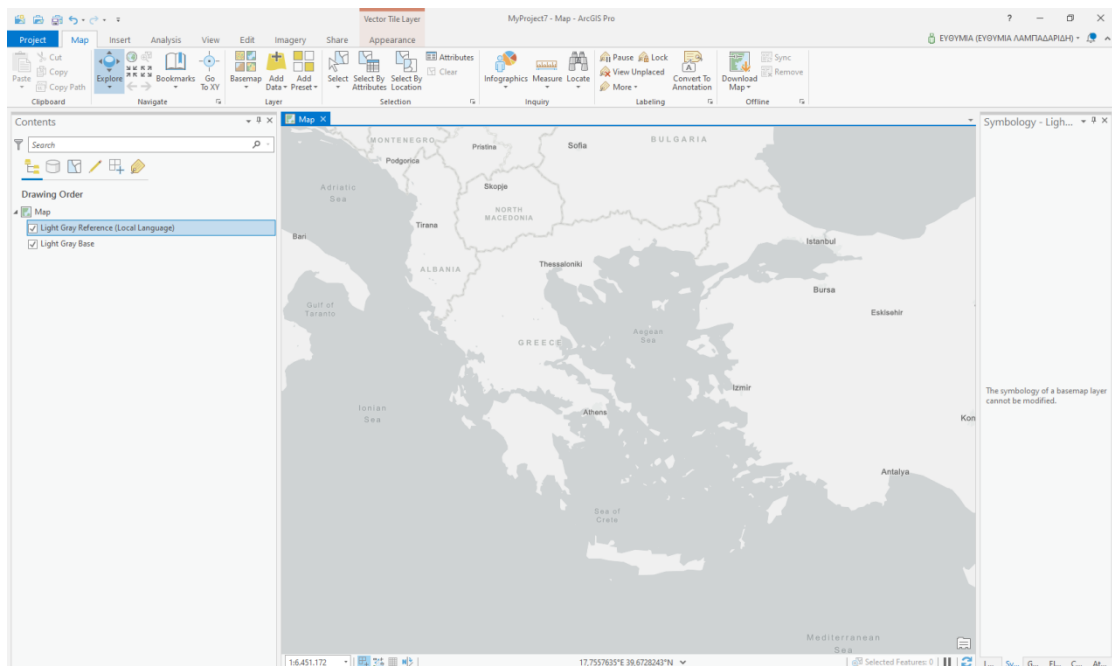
Vector Tile Layer

MyProject7 - Map - ArcGIS Pro

? — ⧉ ✕

Project Map Insert Analysis View Edit Imagery Share Appearance

ΕΥΘΥΜΙΑ (ΕΥΘΥΜΙΑ ΛΑΜΠΑΔΑΡΙΔΗ)

Paste Cut Copy Copy Path
Clipboard

Explore Bookmarks Go To XY
Navigate

Basemap Add Data Add Preset
Layer

Select Select By Attributes Select By Location Attributes Clear
Selection

Infographics Measure Locate
Inquiry

Pause Lock View Unplaced More Convert To Annotation
Labeling

Download Map Sync Remove
Offline

Contents

Search

Drawing Order

Map
Light Gray Reference (Local Language)
Light Gray Base

Map ✕

MONTENEGRO Pristina Sofia BULGARIA
Podgorica
Adriatic Sea
Skopje
NORTH MACEDONIA
Tirana
Bari
Istanbul
ALBANIA
Thessaloniki
Bursa
Gulf of Taranto
Eskisehir
Aegean Sea
GREECE
Izmir
Ionian Sea
Athens
Kon
Antalya
Sea of Crete
Mediterranean Sea

Symbology - Ligh...

The symbology of a basemap layer cannot be modified.

1:6,451,172

17.7557635°E 39.6728243°N

Selected Features: 0

I... Sy... G... Fl... C... At...